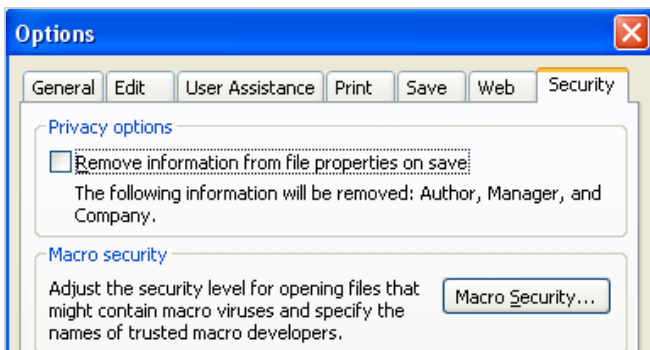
Options

General | Edit | User Assistance | Print | Save | Web | Security

Privacy options

Remove information from file properties on save

The following information will be removed: Author, Manager, and Company.

Macro security

Adjust the security level for opening files that might contain macro viruses and specify the names of trusted macro developers.

Macro Security...